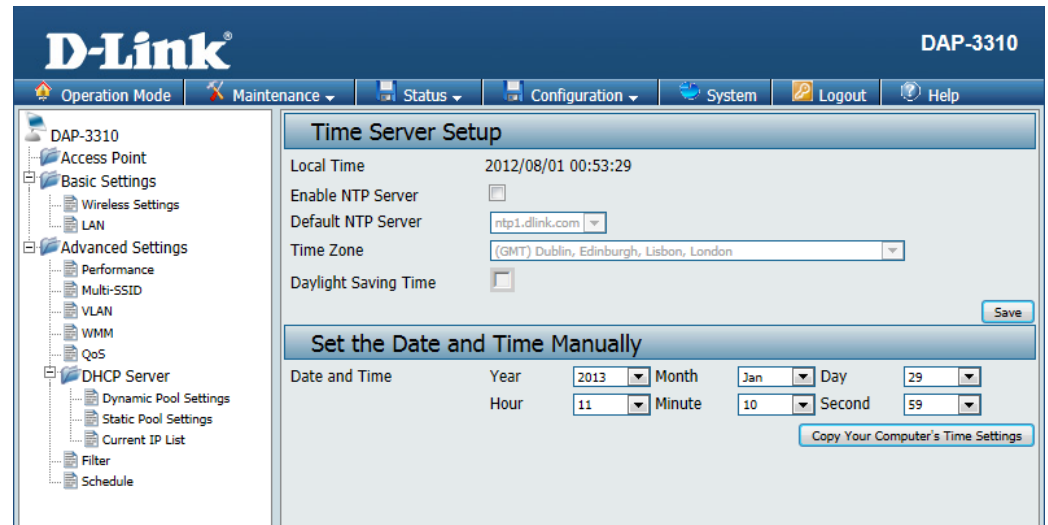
D-Link

DAP-3310

Operation Mode | Maintenance | Status | Configuration | System | Logout | Help

DAP-3310
Access Point
Basic Settings
Wireless Settings
LAN
Advanced Settings
Performance
Multi-SSID
VLAN
WMM
QoS
DHCP Server
Dynamic Pool Settings
Static Pool Settings
Current IP List
Filter
Schedule

Time Server Setup

Local Time 2012/08/01 00:53:29
Enable NTP Server
Default NTP Server ntp1.dlink.com
Time Zone (GMT) Dublin, Edinburgh, Lisbon, London
Daylight Saving Time

Save

Set the Date and Time Manually

Date and Time Year 2013 Month Jan Day 29
Hour 11 Minute 10 Second 59

Copy Your Computer's Time Settings